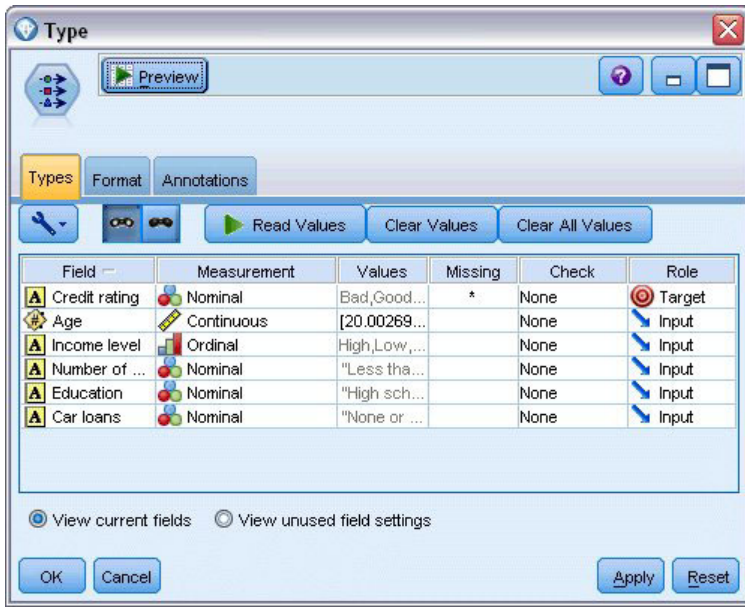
Type

Preview

Types Format Annotations

Read Values Clear Values Clear All Values

| Field | Measurement | Values | Missing | Check | Role |
|---|---|---|---|---|---|
| Credit rating | Nominal | Bad,Good... | * | None | Target |
| Age | Continuous | [20.00269... | | None | Input |
| Income level | Ordinal | High,Low,... | | None | Input |
| Number of ... | Nominal | "Less tha... | | None | Input |
| Education | Nominal | "High sch... | | None | Input |
| Car loans | Nominal | "None or ... | | None | Input |

View current fields View unused field settings

OK Cancel Apply Reset